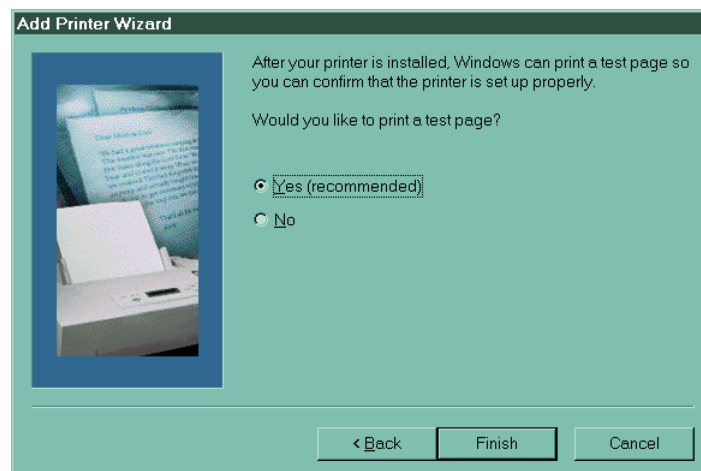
Add Printer Wizard

After your printer is installed, Windows can print a test page so you can confirm that the printer is set up properly.

Would you like to print a test page?

Yes (recommended)

No

< Back

Finish

Cancel